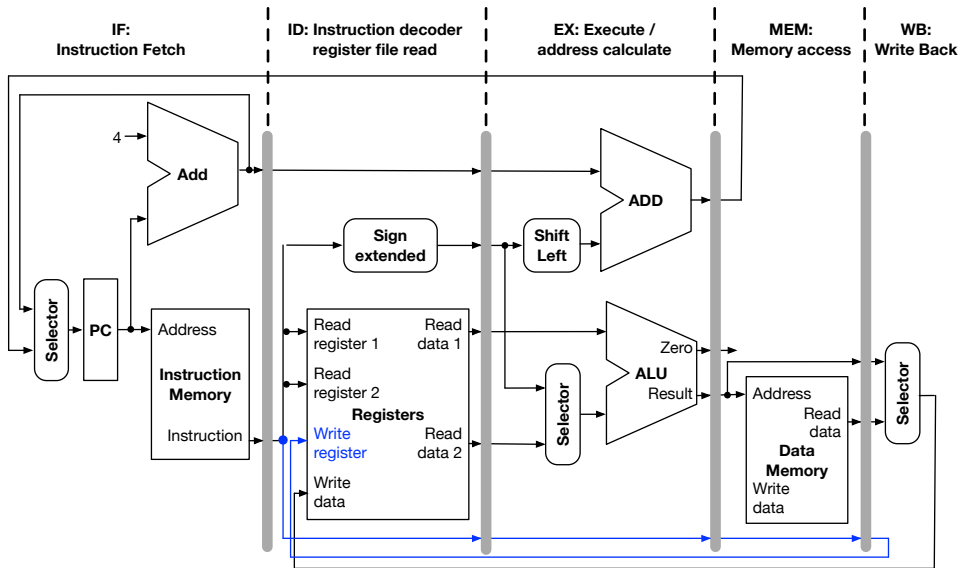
IF:
Instruction Fetch

ID: Instruction decoder
register file read

EX: Execute /
address calculate

MEM:
Memory access

WB:
Write Back

4

Add

ADD

Sign
extended

Shift
Left

Selector

PC

Address

Instruction
Memory

Instruction

Read
register 1

Read
register 2

Registers

Write
register

Write
data

Read
data 1

Read
data 2

Selector

ALU

Zero

Result

Address

Read
data

Data
Memory

Write
data

Selector